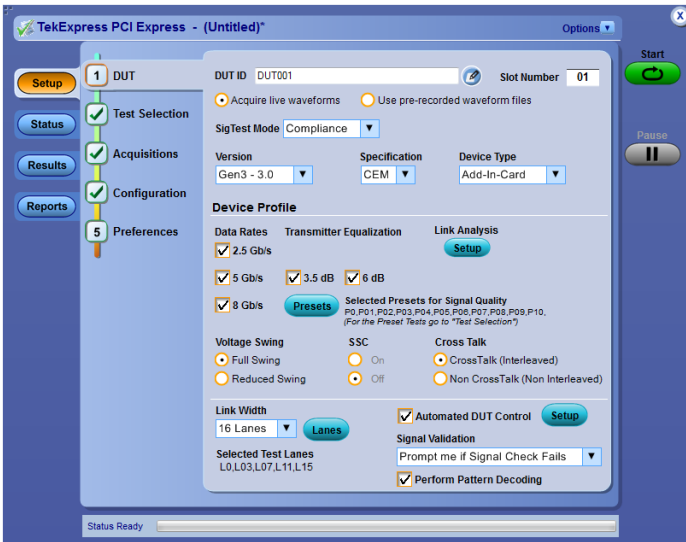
TekExpress PCI Express - (Untitled)*

Options

Setup
Status
Results
Reports

1 DUT
Test Selection
Acquisitions
Configuration
5 Preferences

DUT ID DUT001
Slot Number 01

Acquire live waveforms
Use pre-recorded waveform files

SigTest Mode Compliance

Version
Gen3 - 3.0
Specification
CEM
Device Type
Add-In-Card

Device Profile

Data Rates
Transmitter Equalization
Link Analysis
Setup

2.5 Gb/s
5 Gb/s
3.5 dB
6 dB
8 Gb/s
Presets
Selected Presets for Signal Quality
P0,P01,P02,P03,P04,P05,P06,P07,P08,P09,P10,
(For the Preset Tests go to "Test Selection")

Voltage Swing
Full Swing
Reduced Swing
SSC
On
Off
Cross Talk
CrossTalk (Interleaved)
Non CrossTalk (Non Interleaved)

Link Width
16 Lanes
Lanes
Selected Test Lanes
L0,L03,L07,L11,L15

Automated DUT Control
Setup
Signal Validation
Prompt me if Signal Check Fails
Perform Pattern Decoding

Start
Pause

Status Ready